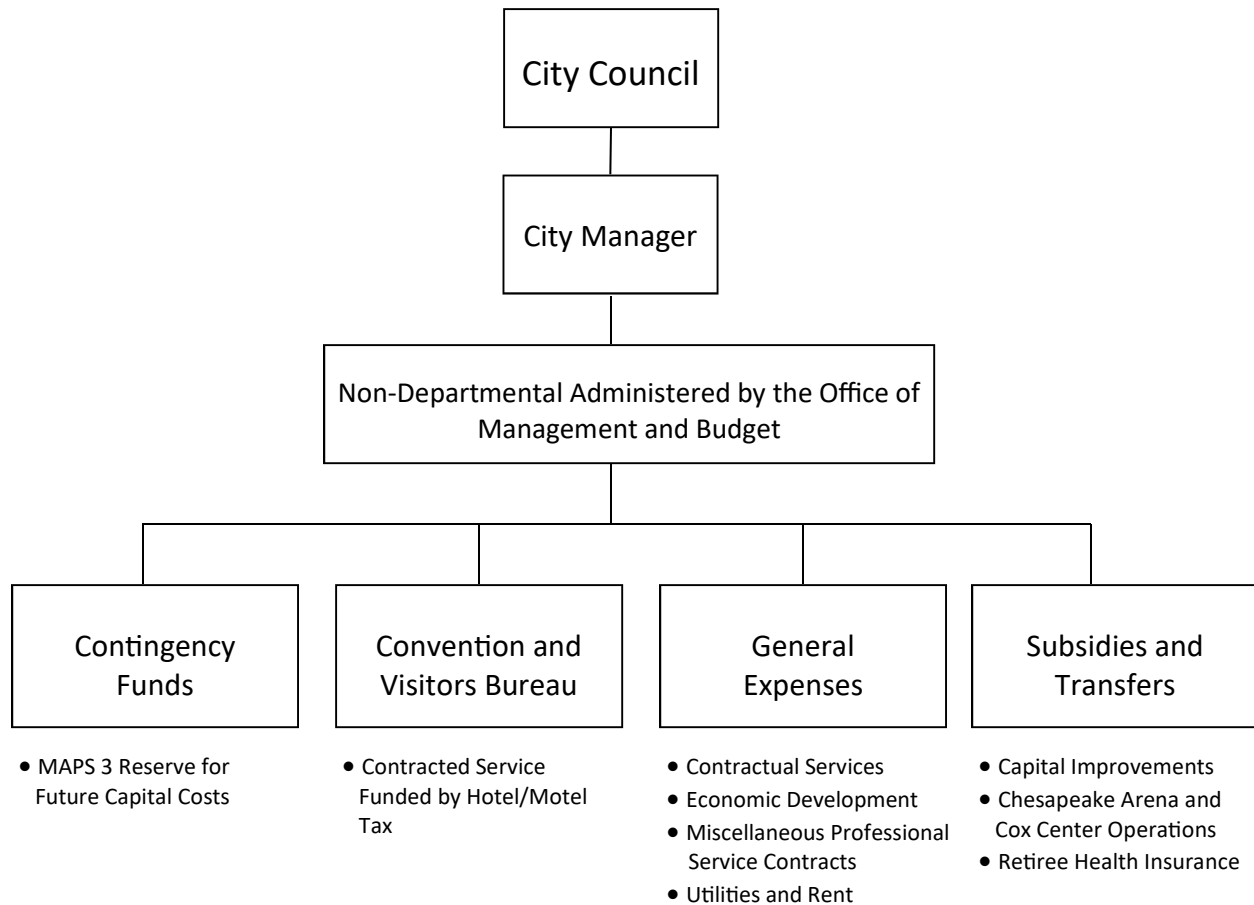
City Council

City Manager

Non-Departmental Administered by the Office of Management and Budget

Contingency Funds

- MAPS 3 Reserve for Future Capital Costs

Convention and Visitors Bureau

- Contracted Service Funded by Hotel/Motel Tax

General Expenses

- Contractual Services
- Economic Development
- Miscellaneous Professional Service Contracts
- Utilities and Rent

Subsidies and Transfers

- Capital Improvements
- Chesapeake Arena and Cox Center Operations
- Retiree Health Insurance